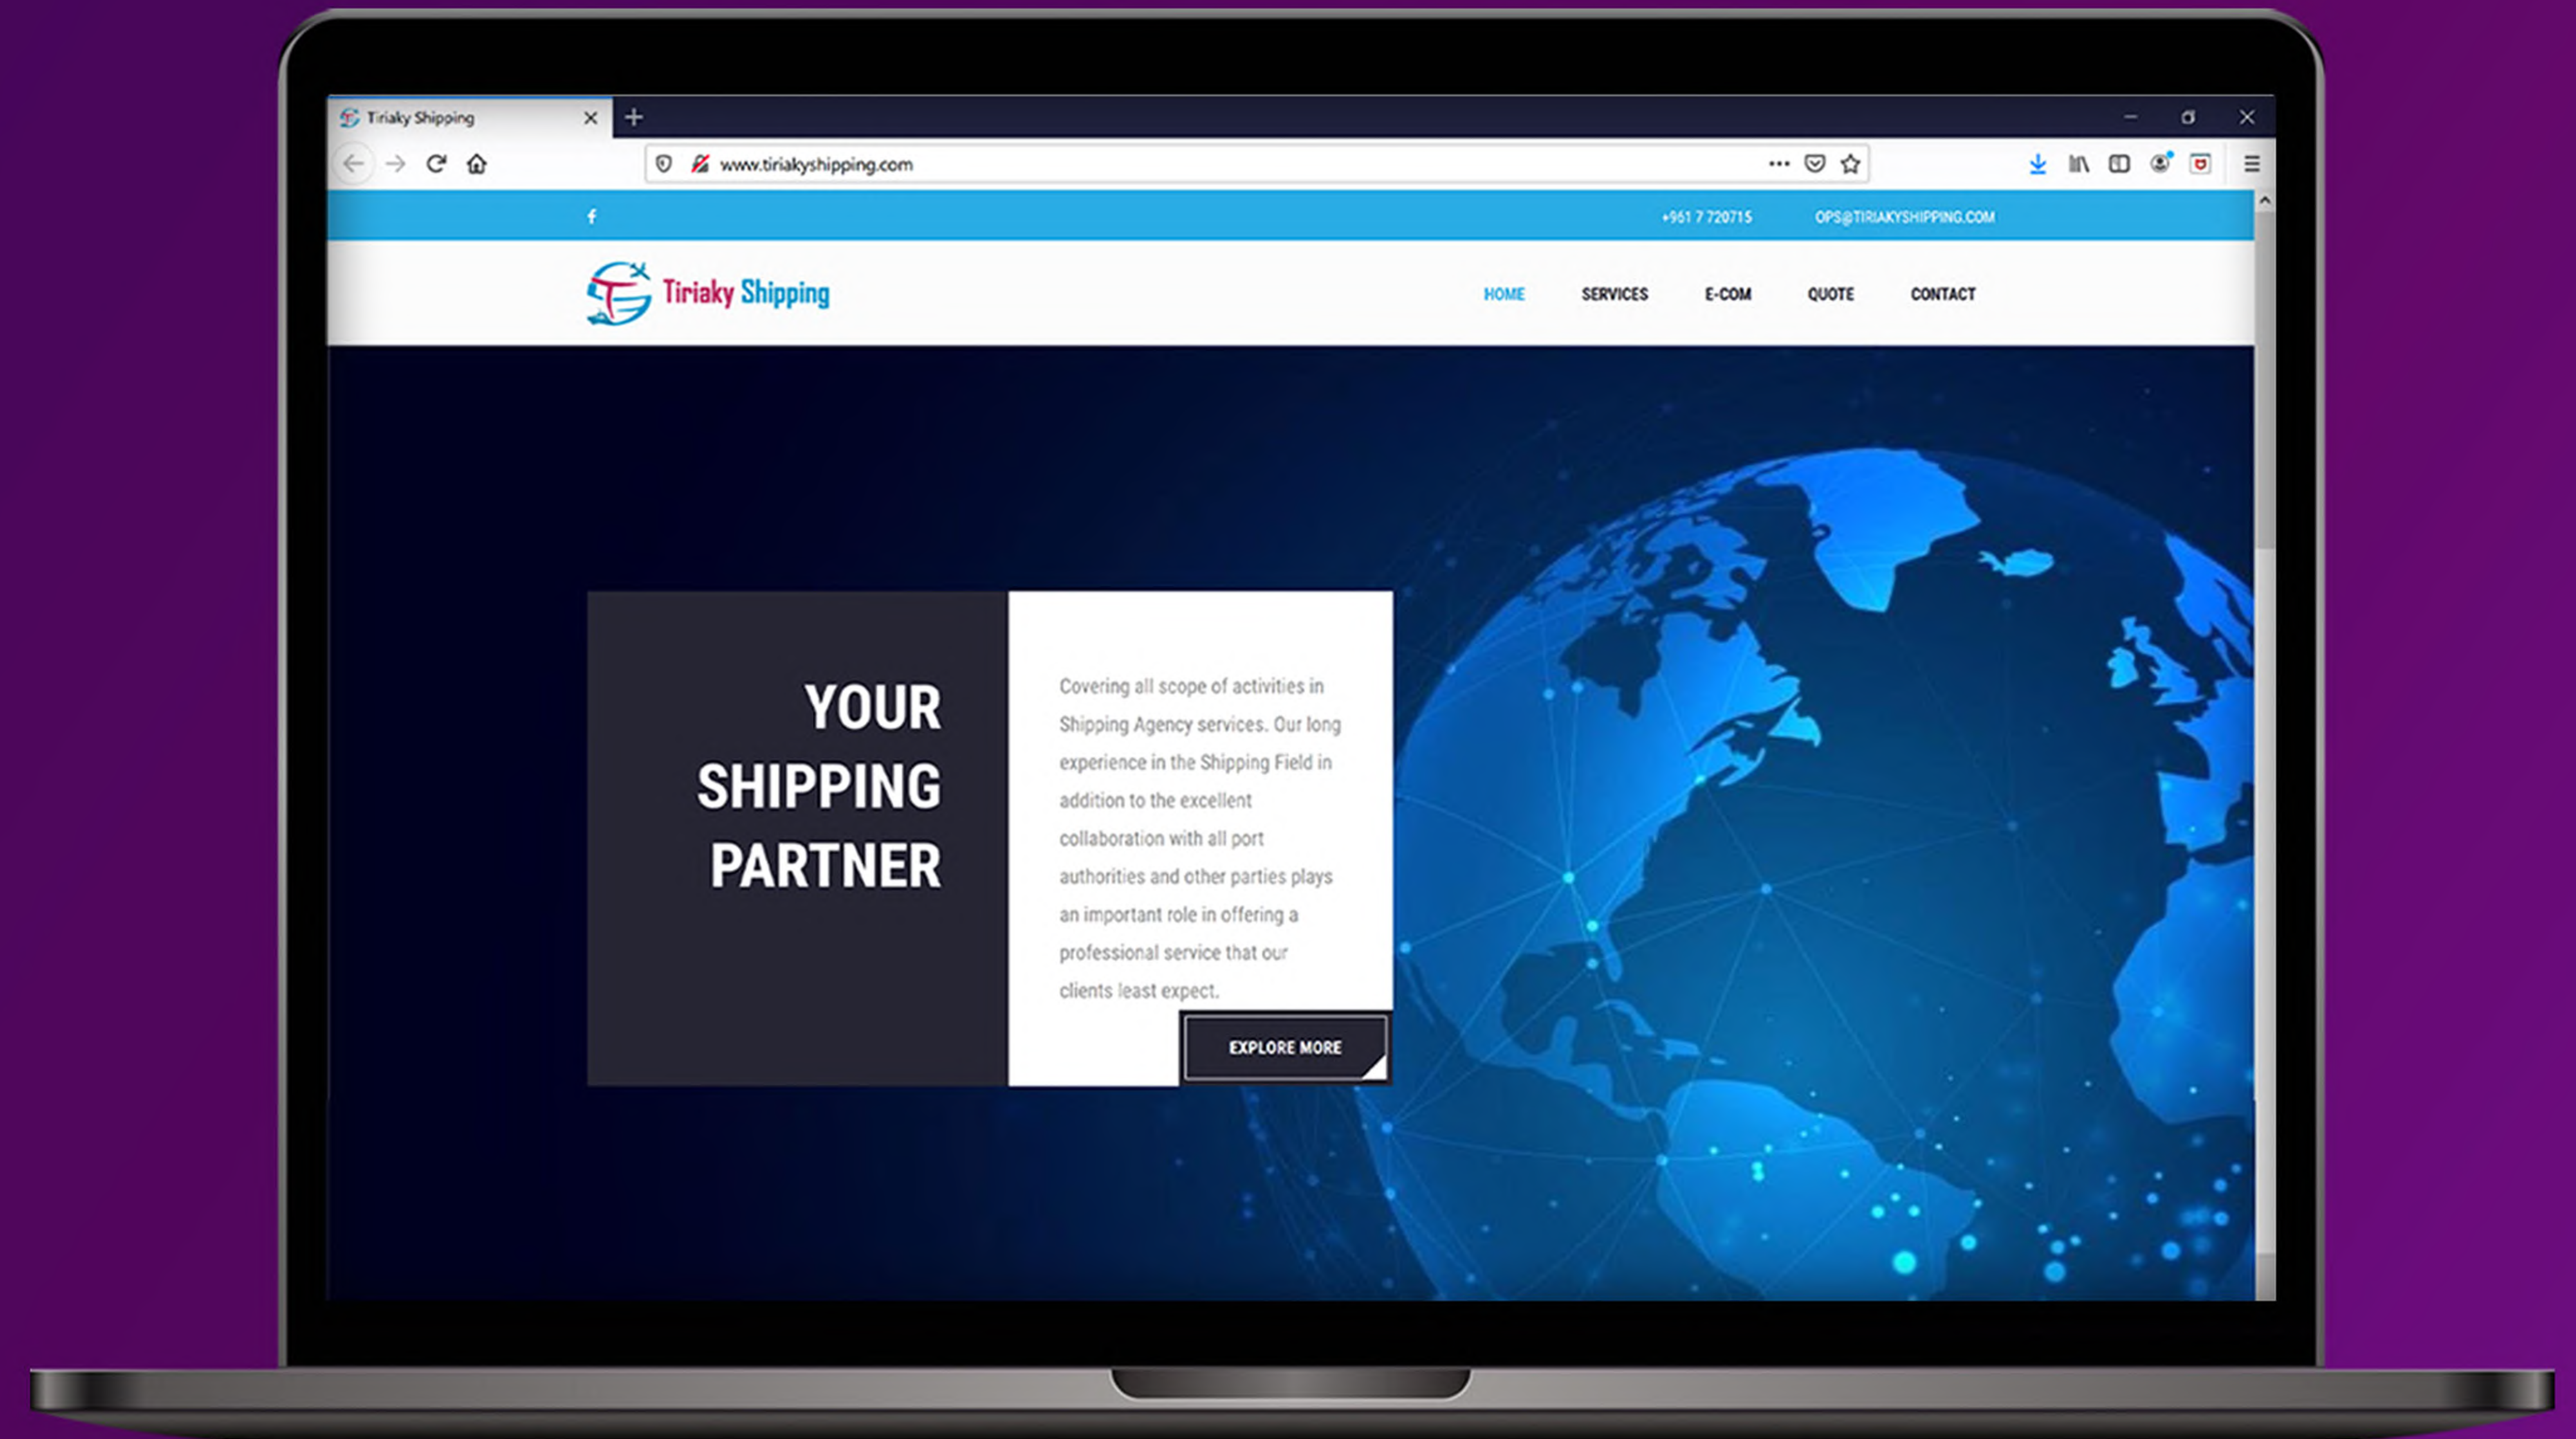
Tiriaky Shipping

www.tiriakyshipping.com

f

+961 7 720715

OPS@TIRIAKYSHIPPING.COM

Tiriaky Shipping

HOME SERVICES E-COM QUOTE CONTACT

YOUR SHIPPING PARTNER

Covering all scope of activities in Shipping Agency services. Our long experience in the Shipping Field in addition to the excellent collaboration with all port authorities and other parties plays an important role in offering a professional service that our clients least expect.

EXPLORE MORE